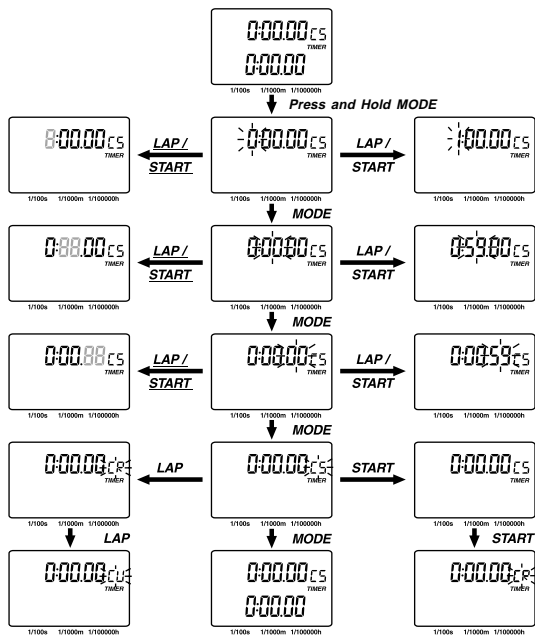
0:00.00 CS
TIMER
0:00.00
1/100s 1/1000m 1/100000h

Press and Hold MODE

8:00.00 CS
TIMER
1/100s 1/1000m 1/100000h

LAP / START

0:00.00 CS
TIMER
1/100s 1/1000m 1/100000h

LAP / START

1:00.00 CS
TIMER
1/100s 1/1000m 1/100000h

MODE

0:88.00 CS
TIMER
1/100s 1/1000m 1/100000h

LAP / START

0:00.00 CS
TIMER
1/100s 1/1000m 1/100000h

LAP / START

0:59.00 CS
TIMER
1/100s 1/1000m 1/100000h

MODE

0:00.88 CS
TIMER
1/100s 1/1000m 1/100000h

LAP / START

0:00.00 CS
TIMER
1/100s 1/1000m 1/100000h

LAP / START

0:00.59 CS
TIMER
1/100s 1/1000m 1/100000h

MODE

0:00.00 CR
TIMER
1/100s 1/1000m 1/100000h

LAP

0:00.00 CS
TIMER
1/100s 1/1000m 1/100000h

START

0:00.00 CS
TIMER
1/100s 1/1000m 1/100000h

LAP

MODE

START

0:00.00 CU
TIMER
1/100s 1/1000m 1/100000h

0:00.00 CS
TIMER
0:00.00
1/100s 1/1000m 1/100000h

0:00.00 CR
TIMER
1/100s 1/1000m 1/100000h